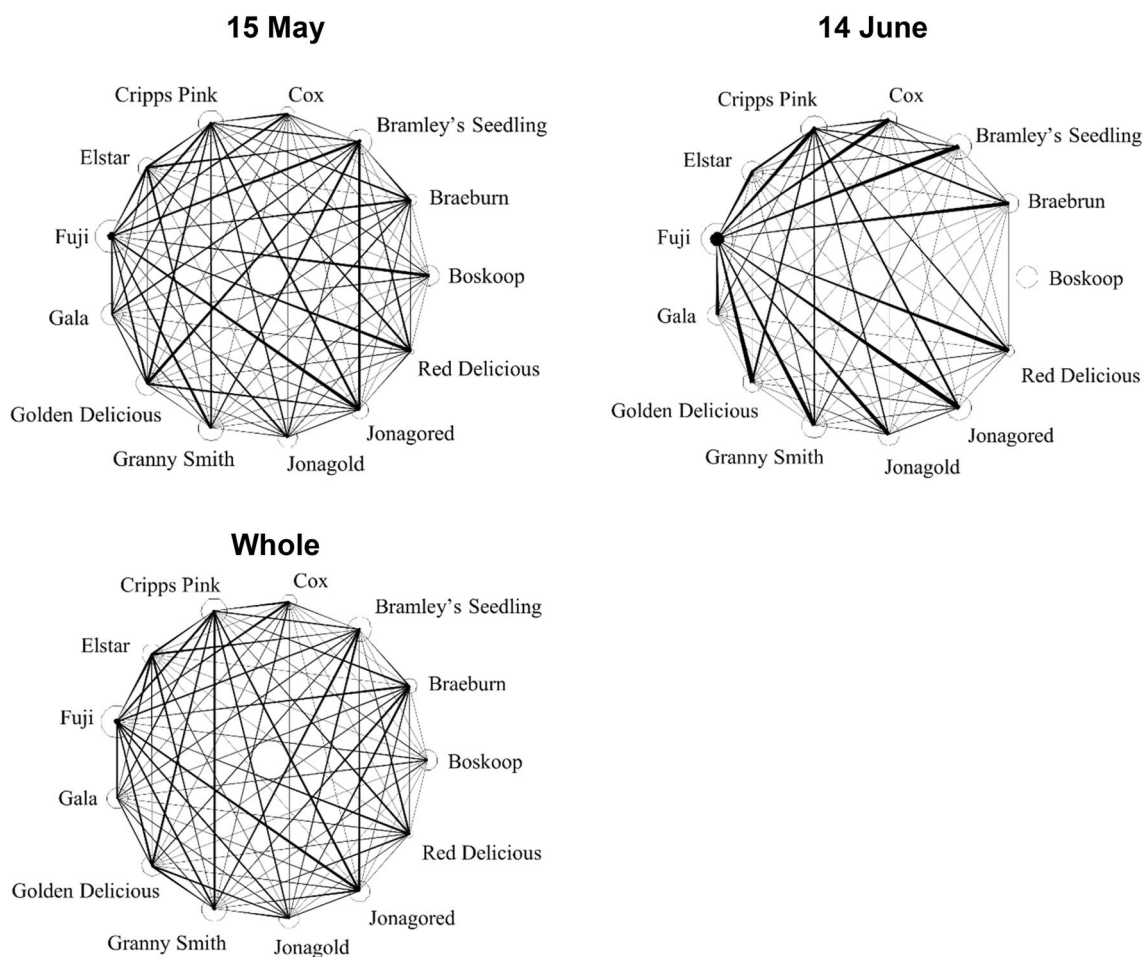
15 May

Cripps Pink
Cox
Bramley's Seedling
Elstar
Braeburn
Fuji
Boskoop
Gala
Red Delicious
Golden Delicious
Jonagored
Granny Smith
Jonagold

14 June

Cripps Pink
Cox
Bramley's Seedling
Elstar
Braebrun
Fuji
Boskoop
Gala
Red Delicious
Golden Delicious
Jonagored
Granny Smith
Jonagold

Whole

Cripps Pink
Cox
Bramley's Seedling
Elstar
Braeburn
Fuji
Boskoop
Gala
Red Delicious
Golden Delicious
Jonagored
Granny Smith
Jonagold